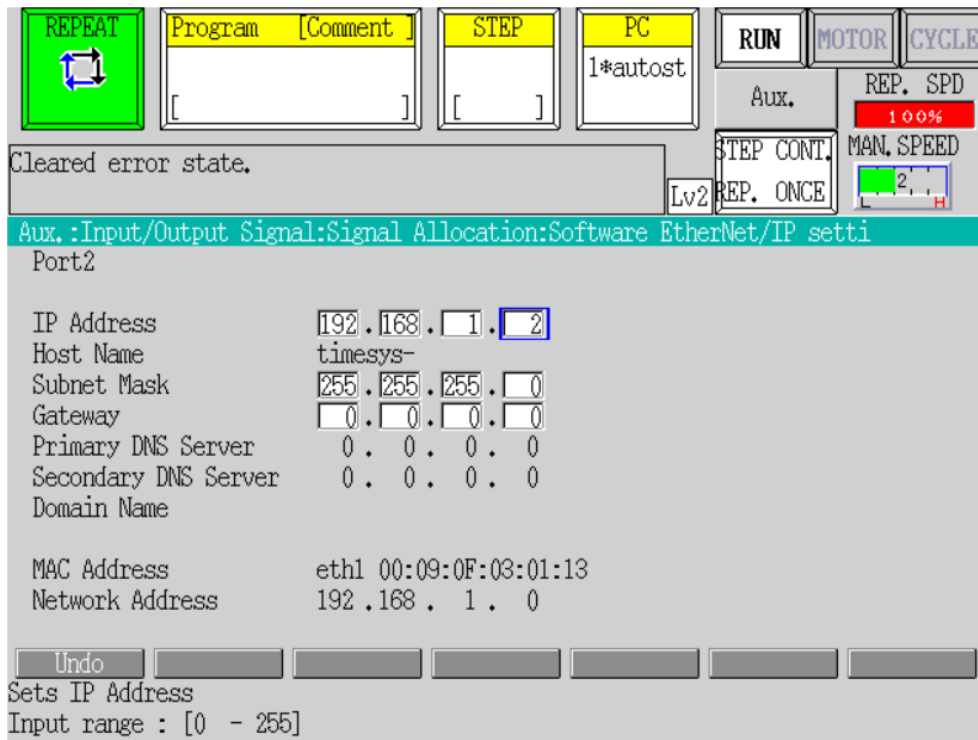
REPEAT

Program [Comment ]
[ ]

STEP
[ ]

PC
1*autost

RUN MOTOR CYCLE

Aux.

REP. SPD
100%

Cleared error state.

Lv2

STEP CONT.
REP. ONCE

MAN. SPEED
2
L H

Aux.:Input/Output Signal:Signal Allocation:Software EtherNet/IP setti

Port2

| | |
|---|---|
| IP Address | 192 . 168 . 1 . 2 |
| Host Name | timesys- |
| Subnet Mask | 255 . 255 . 255 . 0 |
| Gateway | 0 . 0 . 0 . 0 |
| Primary DNS Server | 0 . 0 . 0 . 0 |
| Secondary DNS Server | 0 . 0 . 0 . 0 |
| Domain Name | |
| MAC Address | eth1 00:09:0F:03:01:13 |
| Network Address | 192 . 168 . 1 . 0 |

Undo

Sets IP Address
Input range : [0 - 255]